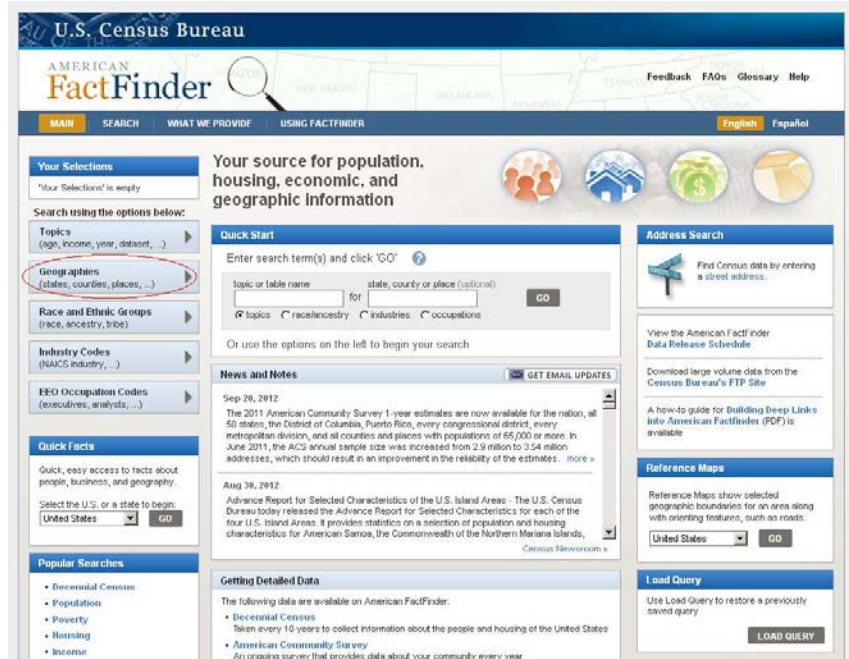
U.S. Census Bureau

AMERICAN FactFinder

Feedback FAQs Glossary Help

MAIN SEARCH WHAT WE PROVIDE USING FACTFINDER English Español

Your Selections
'Your Selections' is empty

Search using the options below:

Topics
(age, income, year, dataset, ...)

Geographies
(states, counties, places, ...)

Race and Ethnic Groups
(race, ancestry, tribe)

Industry Codes
(NAICS industry, ...)

EEO Occupation Codes
(executives, analysts, ...)

Quick Facts
Quick, easy access to facts about people, business, and geography.

Select the U.S. or a state to begin:
United States GO

Popular Searches
• Decennial Census
• Population
• Poverty
• Housing
• Income

Your source for population, housing, economic, and geographic information

Quick Start
Enter search term(s) and click 'GO'
topic or table name for state, county or place (optional) GO
topics race/ancestry industries occupations
Or use the options on the left to begin your search

News and Notes GET EMAIL UPDATES

Sep 20, 2012
The 2011 American Community Survey 1-year estimates are now available for the nation, all 50 states, the District of Columbia, Puerto Rico, every congressional district, every metropolitan division, and all counties and places with populations of 65,000 or more. In June 2011, the ACS annual sample size was increased from 2.9 million to 3.54 million addresses, which should result in an improvement in the reliability of the estimates. more »

Aug 30, 2012
Advance Report for Selected Characteristics of the U.S. Island Areas - The U.S. Census Bureau today released the Advance Report for Selected Characteristics for each of the four U.S. Island Areas. It provides statistics on a selection of population and housing characteristics for American Samoa, the Commonwealth of the Northern Mariana Islands,

Census Newsroom »

Getting Detailed Data
The following data are available on American FactFinder:
• Decennial Census
Taken every 10 years to collect information about the people and housing of the United States
• American Community Survey
An ongoing survey that provides data about your community every year

Address Search
Find Census data by entering a street address.

View the American FactFinder Data Release Schedule

Download large volume data from the Census Bureau's FTP Site

A how-to guide for Building Deep Links into American Factfinder (PDF) is available

Reference Maps
Reference Maps show selected geographic boundaries for an area along with orienting features, such as roads.
United States GO

Load Query
Use Load Query to restore a previously saved query
LOAD QUERY